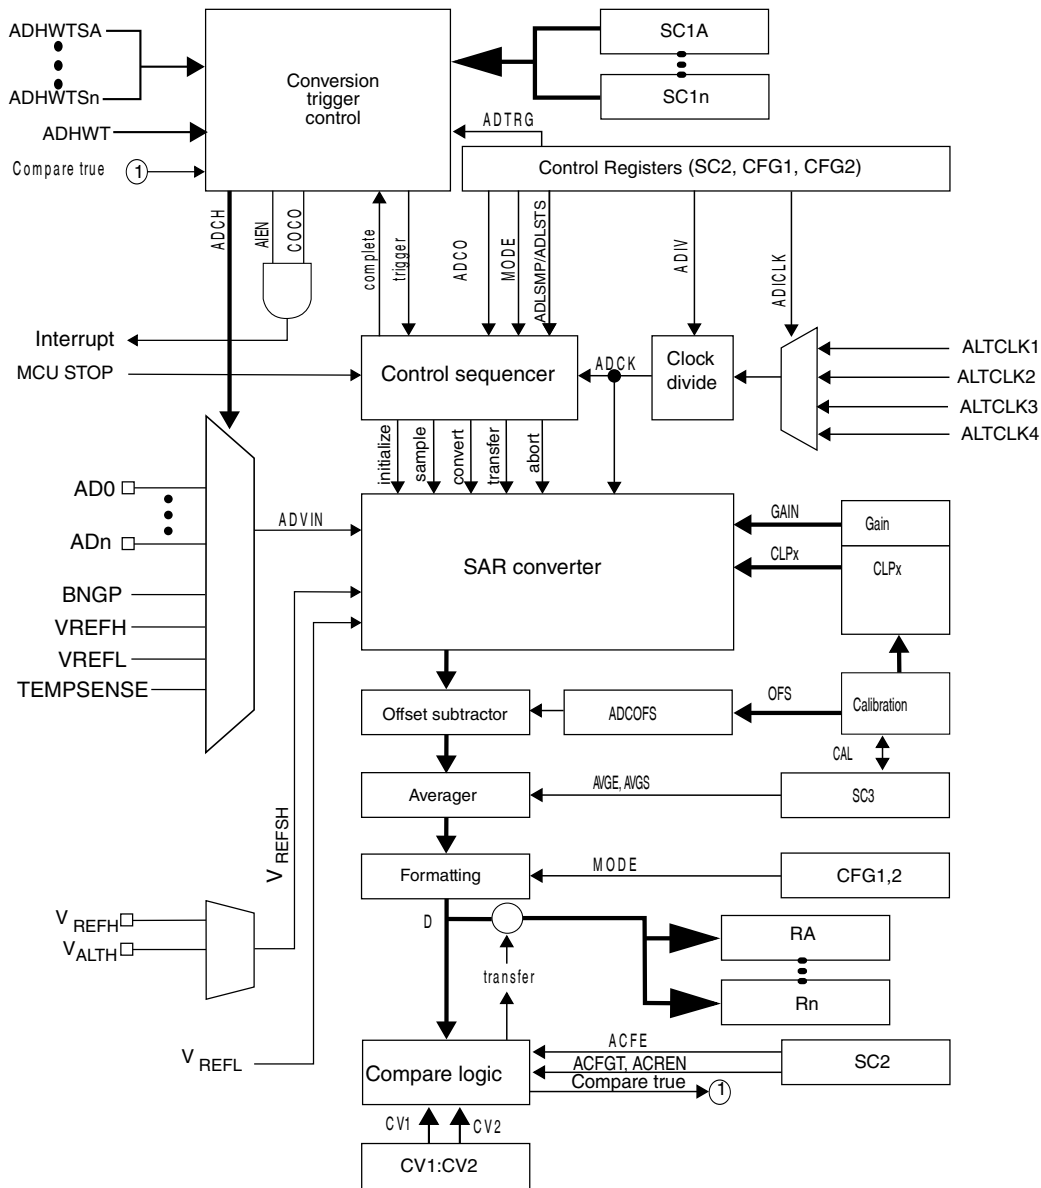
ADHWTSA

ADHWTSn

ADHWT

Compare true
1

Conversion trigger control

SC1A

SC1n

ADTRG

Control Registers (SC2, CFG1, CFG2)

ADCH

AIEN

COCO

complete

trigger

ADCO

MODE

ADLSMP/ADLSTS

ADIV

ADICLK

Interrupt

MCU STOP

Control sequencer

ADCK

Clock divide

ALTCLK1
ALTCLK2
ALTCLK3
ALTCLK4

initialize

sample

convert

transfer

abort

AD0

ADn

ADVIN

SAR converter

GAIN

Gain

CLPx

CLPx

BNGP
VREFH
VREFL
TEMPSENSE

Offset subtractor

ADCOFS

OFS

Calibration

CAL

Averager

AVGE, AVGS

SC3

$V_{REFSH}$

Formatting

MODE

CFG1,2

$V_{REFH}$
$V_{ALTH}$

D

RA

Rn

transfer

$V_{REFL}$

ACFE

ACFGT, ACREN

Compare logic

SC2

Compare true
1

CV1

CV2

CV1:CV2